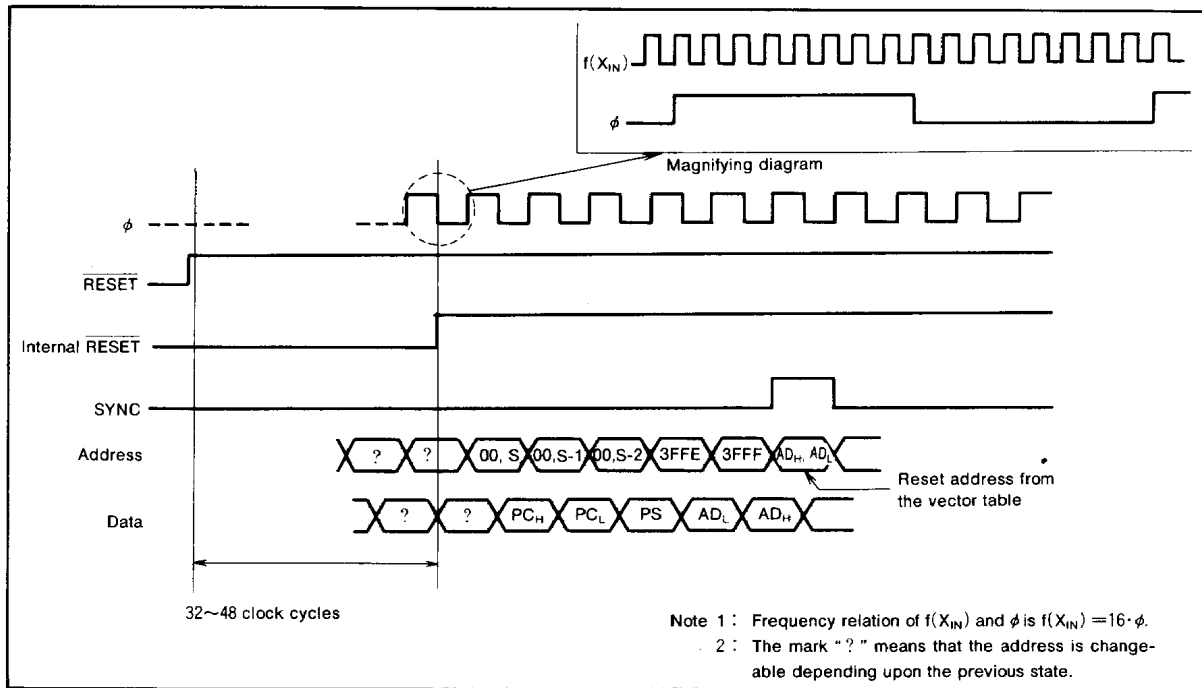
$f(X_{IN})$

$\phi$

Magnifying diagram

$\phi$

$\overline{RESET}$

Internal $\overline{RESET}$

SYNC

Address

? ? 00, S 00,S-1 00,S-2 3FFE 3FFF $AD_H$, $AD_L$

Reset address from the vector table

Data

? ? $PC_H$ $PC_L$ PS $AD_L$ $AD_H$

32~48 clock cycles

Note 1: Frequency relation of $f(X_{IN})$ and $\phi$ is $f(X_{IN}) = 16 \cdot \phi$.

2: The mark "?" means that the address is changeable depending upon the previous state.